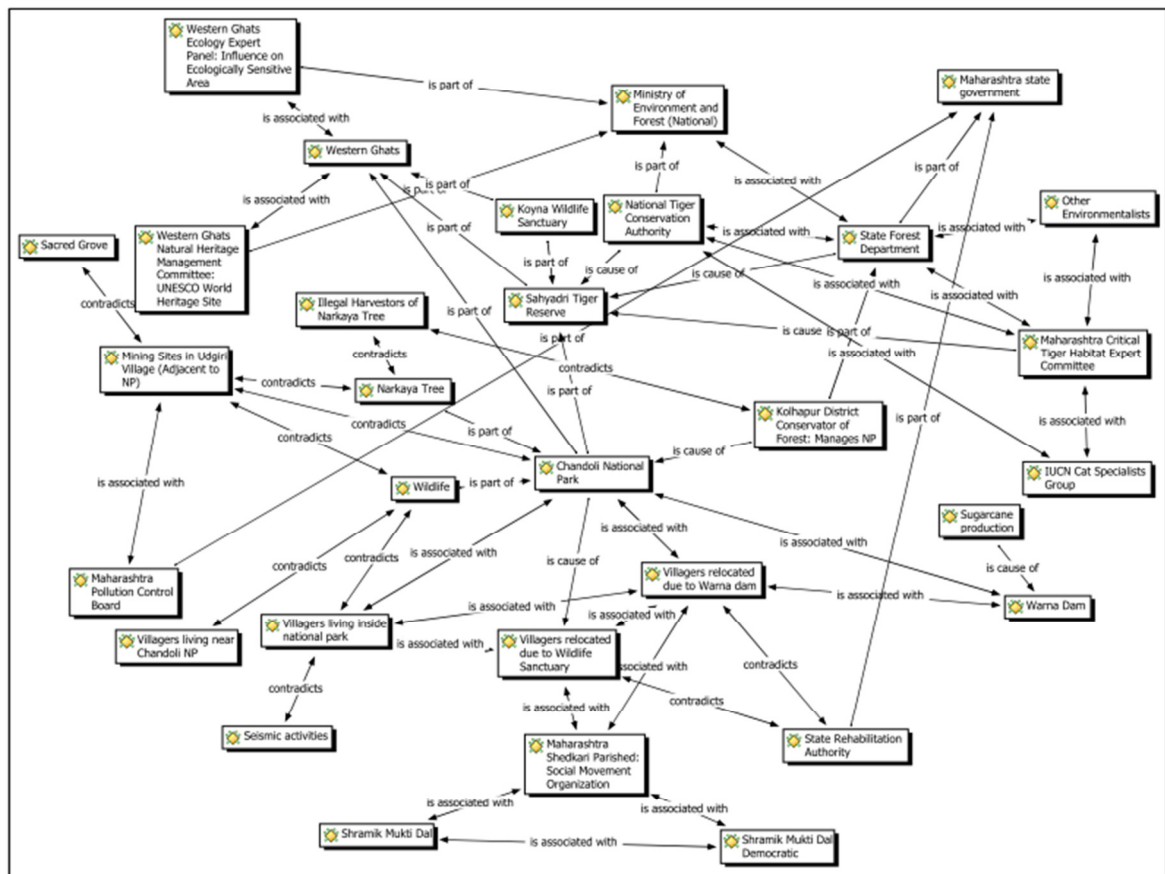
Western Ghats Ecology Expert Panel: Influence on Ecologically Sensitive Area

is part of

Maharashtra state government

Ministry of Environment and Forest (National)

is associated with

Western Ghats

is part of

is associated with

is part of

is part of

Koyna Wildlife Sanctuary

National Tiger Conservation Authority

is associated with

State Forest Department

is associated with

Other Environmentalists

Sacred Grove

Western Ghats Natural Heritage Management Committee: UNESCO World Heritage Site

is part of

is part of

is cause of

is cause of

Sahyadri Tiger Reserve

is associated with

is associated with

is associated with

contradicts

Illegal Harvestors of Narkaya Tree

contradicts

is cause

is part of

Maharashtra Critical Tiger Habitat Expert Committee

is associated with

Mining Sites in Udgiri Village (Adjacent to NP)

contradicts

Narkaya Tree

contradicts

is part of

Kolhapur District Conservator of Forest: Manages NP

is part of

is part of

contradicts

is part of

is associated with

is cause of

contradicts

is associated with

Chandoli National Park

IUCN Cat Specialists Group

Wildlife

is part of

Sugarcane production

is associated with

is associated with

is cause of

Maharashtra Pollution Control Board

contradicts

contradicts

is associated with

is cause of

Villagers relocated due to Warna dam

is associated with

Warna Dam

is associated with

is associated with

Villagers living near Chandoli NP

Villagers living inside national park

is associated with

Villagers relocated due to Wildlife Sanctuary

is associated with

contradicts

contradicts

contradicts

is associated with

Seismic activities

Maharashtra Shedkari Parished: Social Movement Organization

State Rehabilitation Authority

is associated with

is associated with

Shramik Mukti Dal

is associated with

Shramik Mukti Dal Democratic